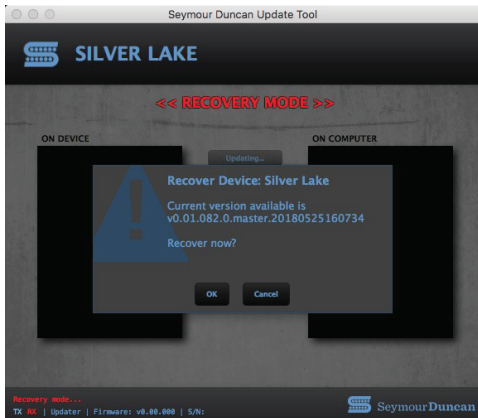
Seymour Duncan Update Tool

SILVER LAKE

<< RECOVERY MODE >>

ON DEVICE

Updating...

ON COMPUTER

Recover Device: Silver Lake

Current version available is v0.01.082.0.master.20180525160734

Recover now?

OK

Cancel

Recovery mode...

TX RX | Updater | Firmware: v0.00.000 | S/N:

SeymourDuncan